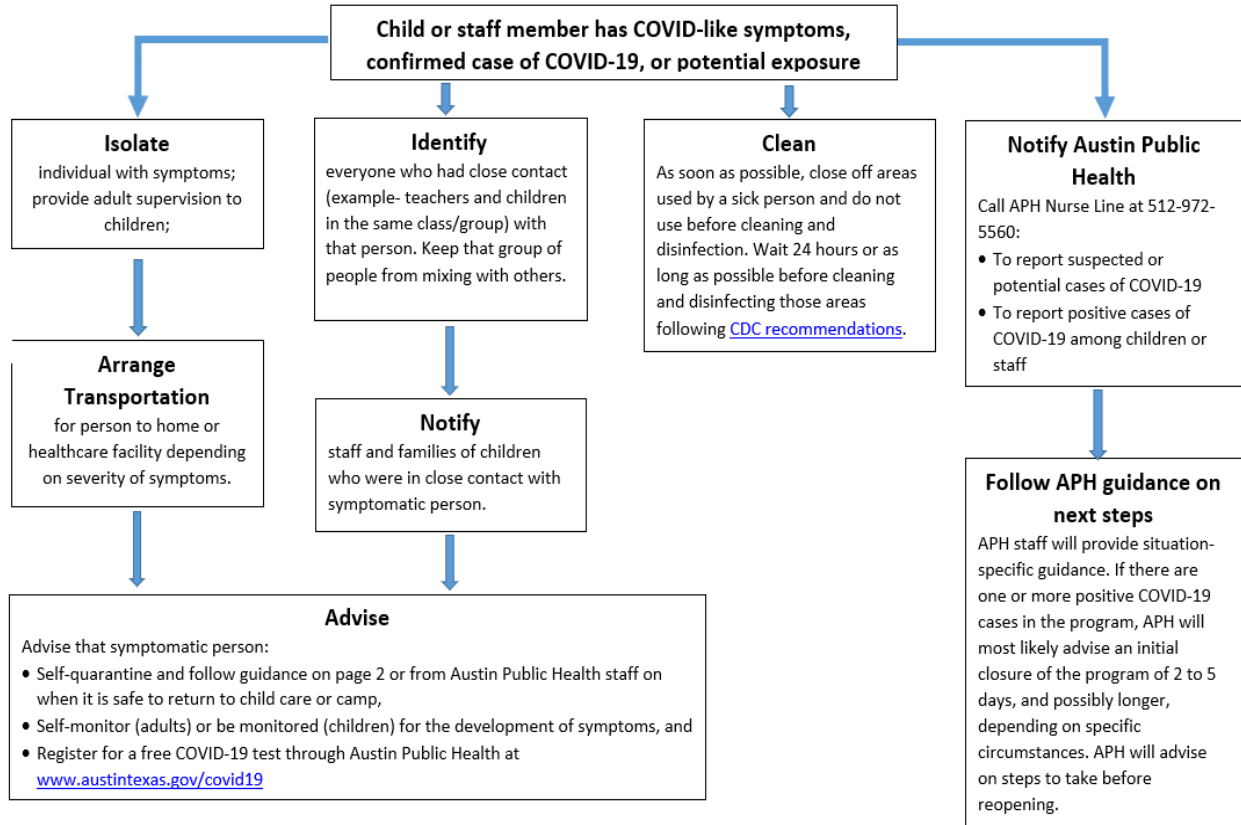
Child or staff member has COVID-like symptoms, confirmed case of COVID-19, or potential exposure

Isolate
individual with symptoms; provide adult supervision to children;

Identify
everyone who had close contact (example- teachers and children in the same class/group) with that person. Keep that group of people from mixing with others.

Clean
As soon as possible, close off areas used by a sick person and do not use before cleaning and disinfection. Wait 24 hours or as long as possible before cleaning and disinfecting those areas following CDC recommendations.

Notify Austin Public Health
Call APH Nurse Line at 512-972-5560:
• To report suspected or potential cases of COVID-19
• To report positive cases of COVID-19 among children or staff

Arrange Transportation
for person to home or healthcare facility depending on severity of symptoms.

Notify
staff and families of children who were in close contact with symptomatic person.

Follow APH guidance on next steps
APH staff will provide situation-specific guidance. If there are one or more positive COVID-19 cases in the program, APH will most likely advise an initial closure of the program of 2 to 5 days, and possibly longer, depending on specific circumstances. APH will advise on steps to take before reopening.

Advise
Advise that symptomatic person:
• Self-quarantine and follow guidance on page 2 or from Austin Public Health staff on when it is safe to return to child care or camp,
• Self-monitor (adults) or be monitored (children) for the development of symptoms, and
• Register for a free COVID-19 test through Austin Public Health at www.austintexas.gov/covid19